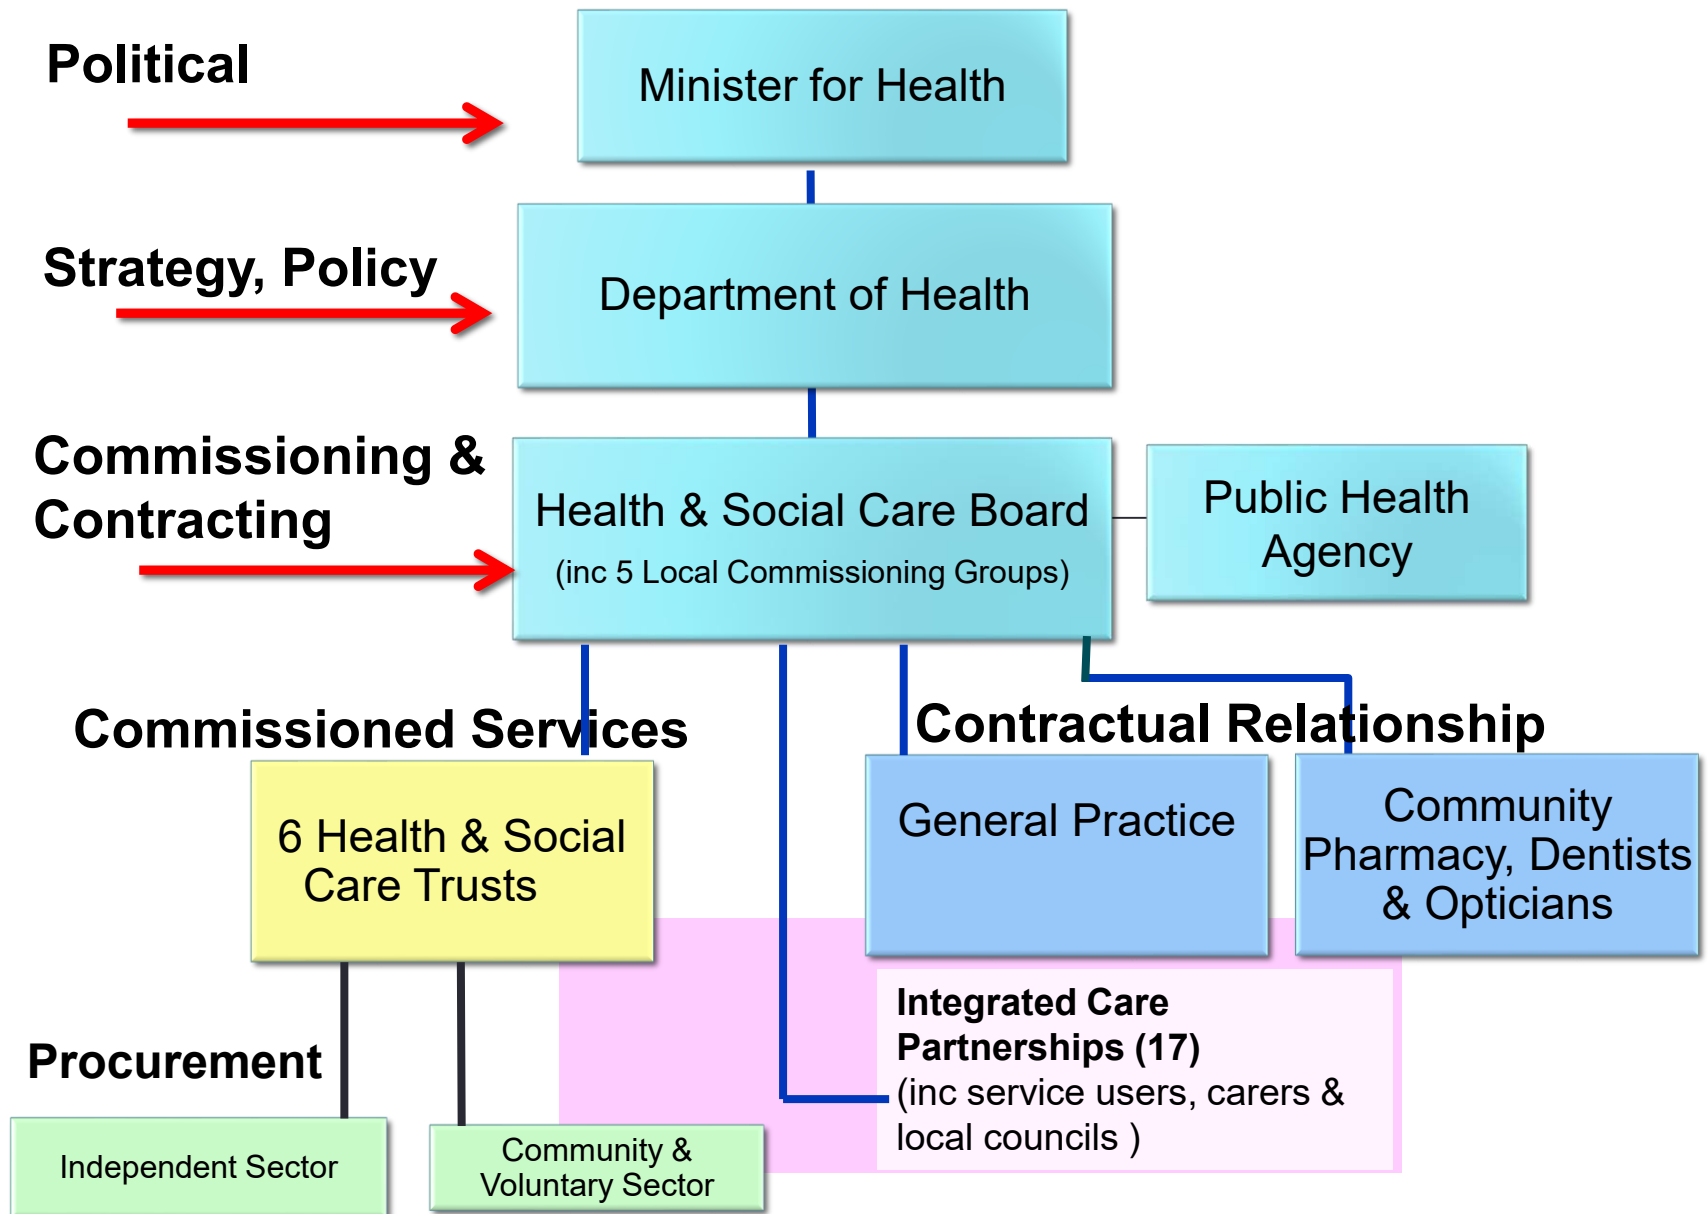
Political

Minister for Health

Strategy, Policy

Department of Health

Commissioning & Contracting

Health & Social Care Board
(inc 5 Local Commissioning Groups)

Public Health Agency

Commissioned Services

Contractual Relationship

6 Health & Social Care Trusts

General Practice

Community Pharmacy, Dentists & Opticians

Integrated Care Partnerships (17)
(inc service users, carers & local councils )

Procurement

Independent Sector

Community & Voluntary Sector